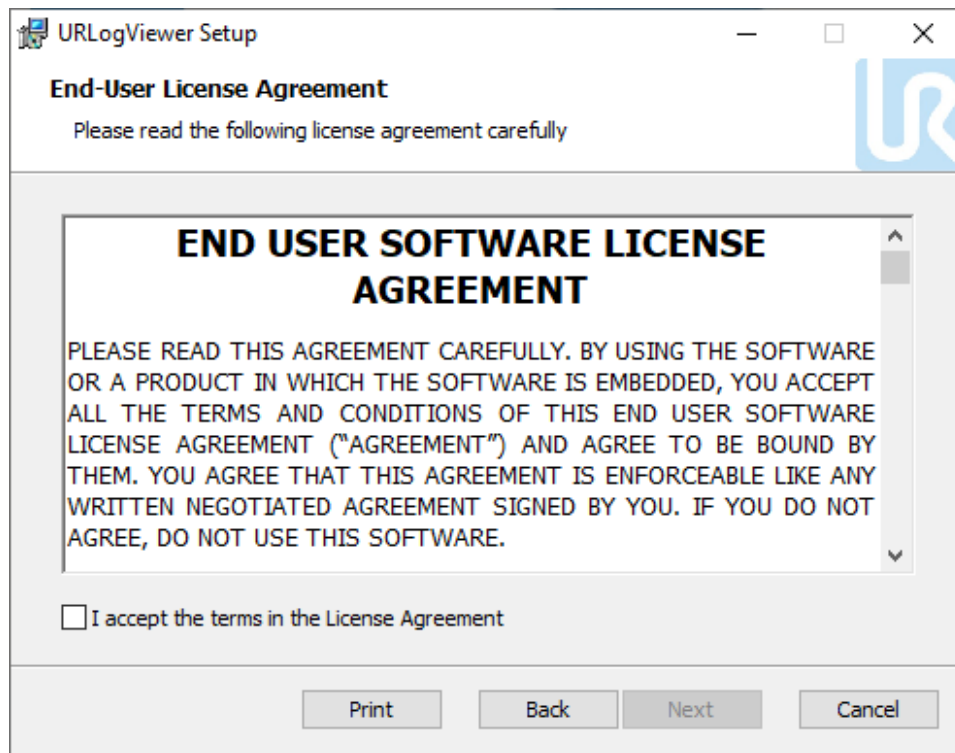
URLogViewer Setup

End-User License Agreement

Please read the following license agreement carefully

END USER SOFTWARE LICENSE AGREEMENT

PLEASE READ THIS AGREEMENT CAREFULLY. BY USING THE SOFTWARE OR A PRODUCT IN WHICH THE SOFTWARE IS EMBEDDED, YOU ACCEPT ALL THE TERMS AND CONDITIONS OF THIS END USER SOFTWARE LICENSE AGREEMENT ("AGREEMENT") AND AGREE TO BE BOUND BY THEM. YOU AGREE THAT THIS AGREEMENT IS ENFORCEABLE LIKE ANY WRITTEN NEGOTIATED AGREEMENT SIGNED BY YOU. IF YOU DO NOT AGREE, DO NOT USE THIS SOFTWARE.

I accept the terms in the License Agreement

Print Back Next Cancel